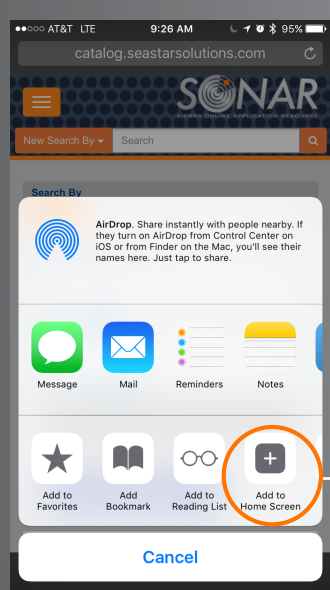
●●○○○ AT&T LTE 9:26 AM 95%

catalog.seastarsolutions.com

SONAR

SIERRA ONLINE APPLICATION RESOURCE

New Search By

Search

Search By

AirDrop. Share instantly with people nearby. If they turn on AirDrop from Control Center on iOS or from Finder on the Mac, you'll see their names here. Just tap to share.

Message

Mail

Reminders

Notes

Add to Favorites

Add Bookmark

Add to Reading List

Add to Home Screen

Cancel